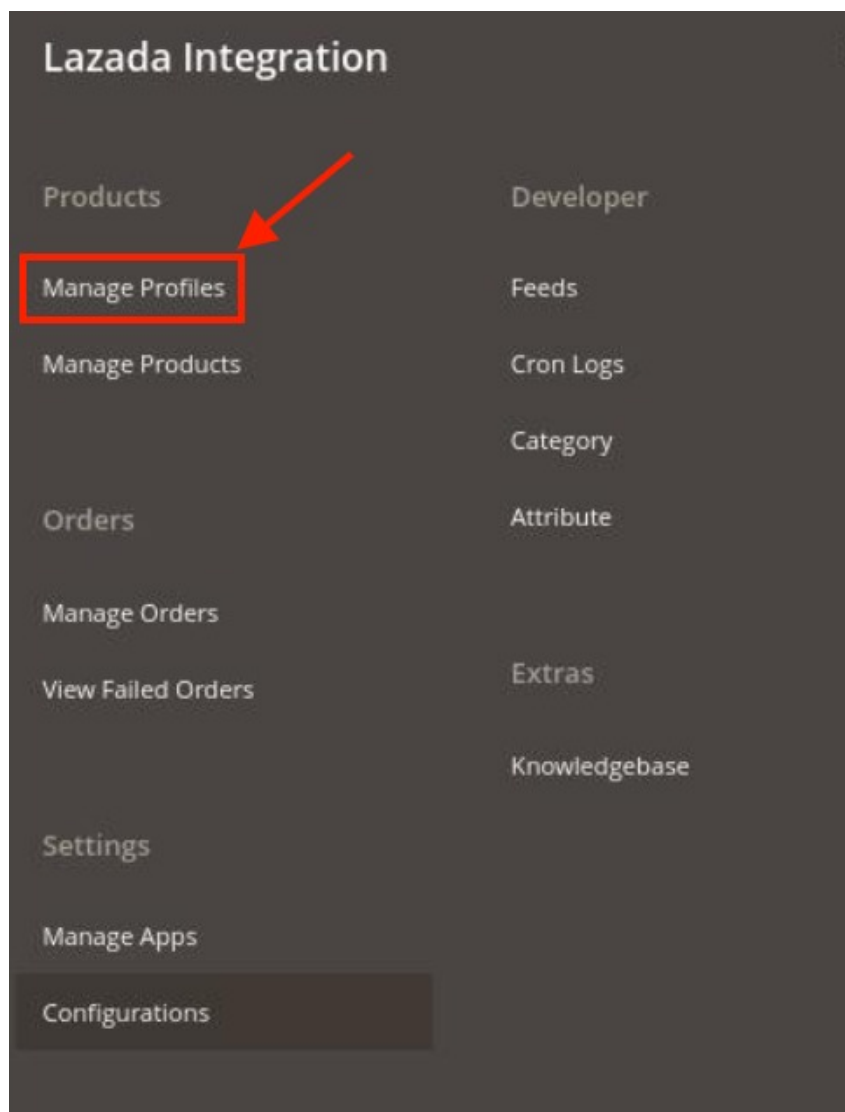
Lazada Integration

Products

Manage Profiles

Manage Products

Orders

Manage Orders

View Failed Orders

Settings

Manage Apps

Configurations

Developer

Feeds

Cron Logs

Category

Attribute

Extras

Knowledgebase